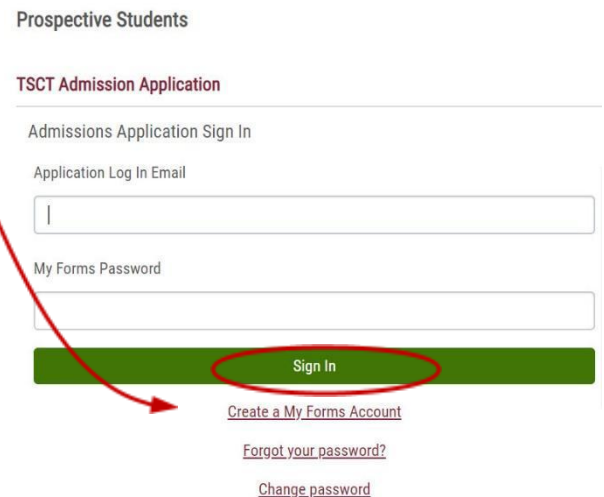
Prospective Students

TSCT Admission Application

Admissions Application Sign In

Application Log In Email

My Forms Password

Sign In

Create a My Forms Account

Forgot your password?

Change password